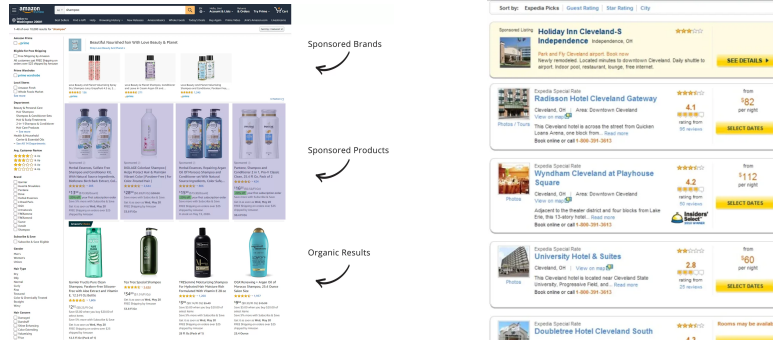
amazon

Sponsored Brands

Sponsored Products

Organic Results

Sort by: Expedia Picks | Guest Rating | Star Rating | City

Sponsored Listing Holiday Inn Cleveland-S Independence
Park and Fly Cleveland airport. Book now
Newly remodeled. Located minutes to downtown Cleveland. Daily shuttle to airport. Indoor pool, restaurant, lounge, free internet.
SEE DETAILS

Expedia Special Rate
Radisson Hotel Cleveland Gateway
Cleveland, OH : Area: Downtown Cleveland
View on map
This Cleveland hotel is across the street from Quicken Loans Arena, one block from... Read more
Book online or call 1-800-391-3913
4.1 rating from 96 reviews
from $82 per night
SELECT DATES
Photos / Tours

Expedia Special Rate
Wyndham Cleveland at Playhouse Square
Cleveland, OH : Area: Downtown Cleveland
View on map
Adjacent to the theater district and four blocks from Lake Erie, this 13-story hotel... Read more
Book online or call 1-800-391-3913
4.2 rating from 27 reviews
from $112 per night
SELECT DATES
Photos
Insiders' Select

Expedia Special Rate
University Hotel & Suites
Cleveland, OH : Area: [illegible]
View on map
This Cleveland hotel is located near Cleveland State University, Progressive Field, and... Read more
Book online or call 1-800-391-3913
2.8 rating from 25 reviews
from $60 per night
SELECT DATES
Photos

Expedia Special Rate
Doubletree Hotel Cleveland South
Rooms may be available